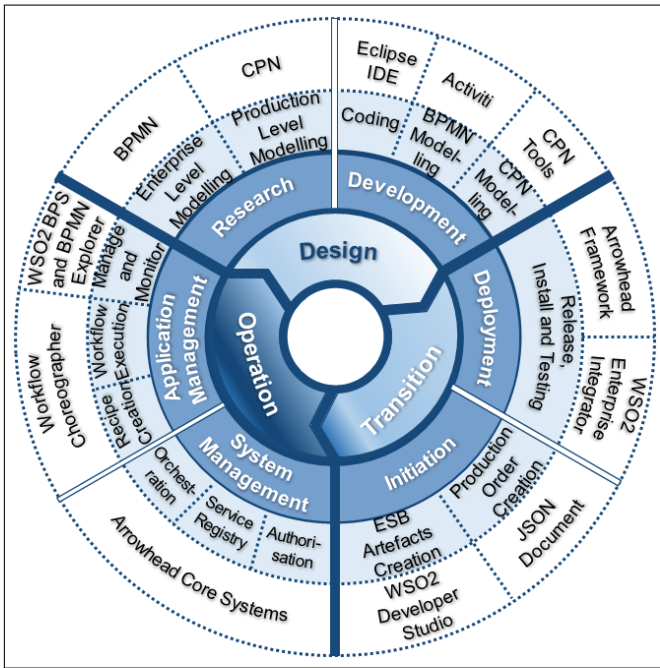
Design

Operation

Transition

Research

Development

Deployment

Initiation

System Management

Application Management

Enterprise Level Modelling

Production Level Modelling

Coding

BPMN Modelling

CPN Modelling

Release, Install and Testing

Production Order Creation

ESB Artefacts Creation

Authorisation

Service Registry

Orchestration

Recipe Creation

Workflow Execution

Manage and Monitor

BPMN

CPN

Eclipse IDE

Activiti

CPN Tools

Arrowhead Framework

WSO2 Enterprise Integrator

JSON Document

WSO2 Developer Studio

Arrowhead Core Systems

Workflow Choreographer

WSO2 BPS and BPMN Explorer